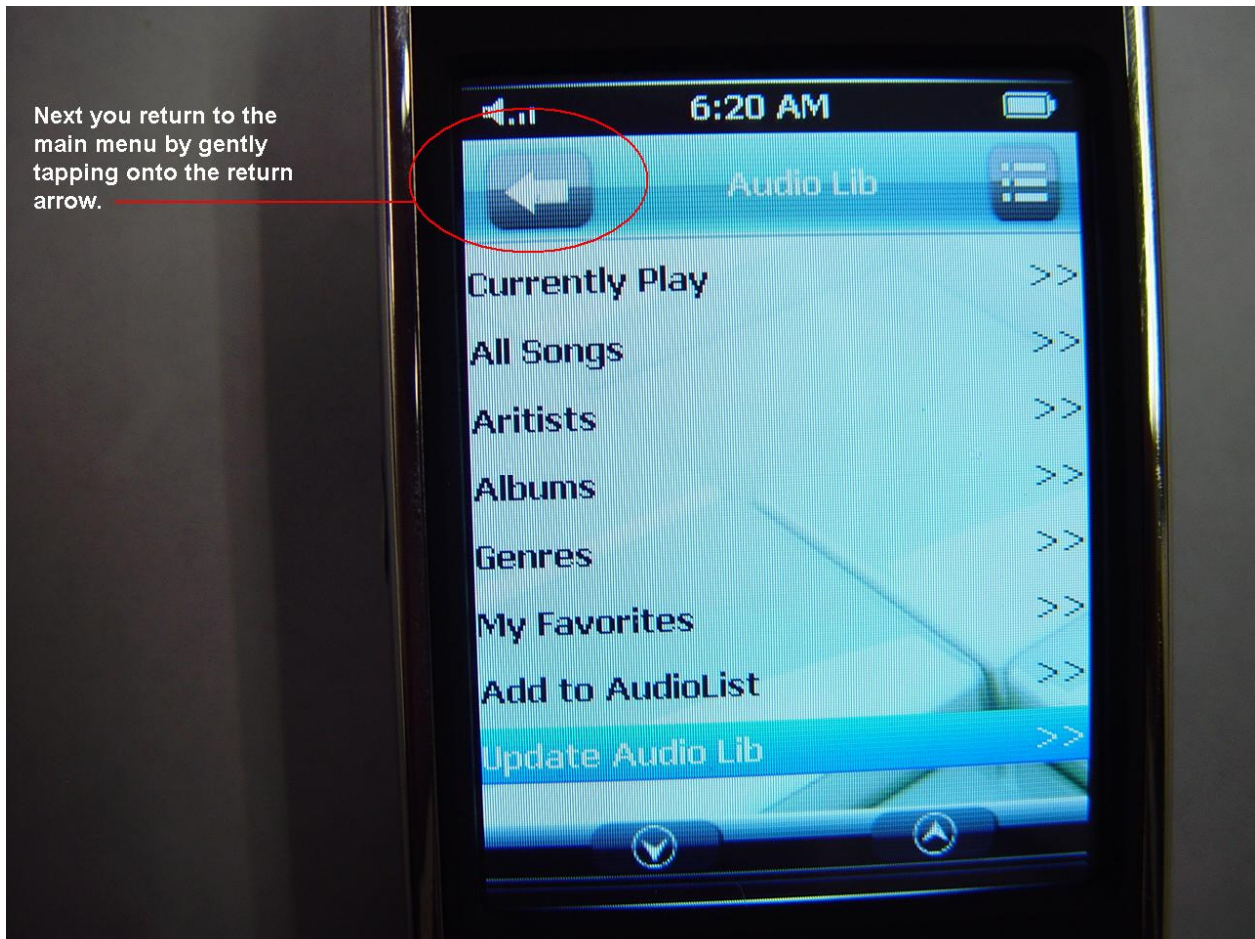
Next you return to the main menu by gently tapping onto the return arrow.

6:20 AM

Audio Lib

Currently Play >>
All Songs >>
Aritists >>
Albums >>
Genres >>
My Favorites >>
Add to AudioList >>
Update Audio Lib >>